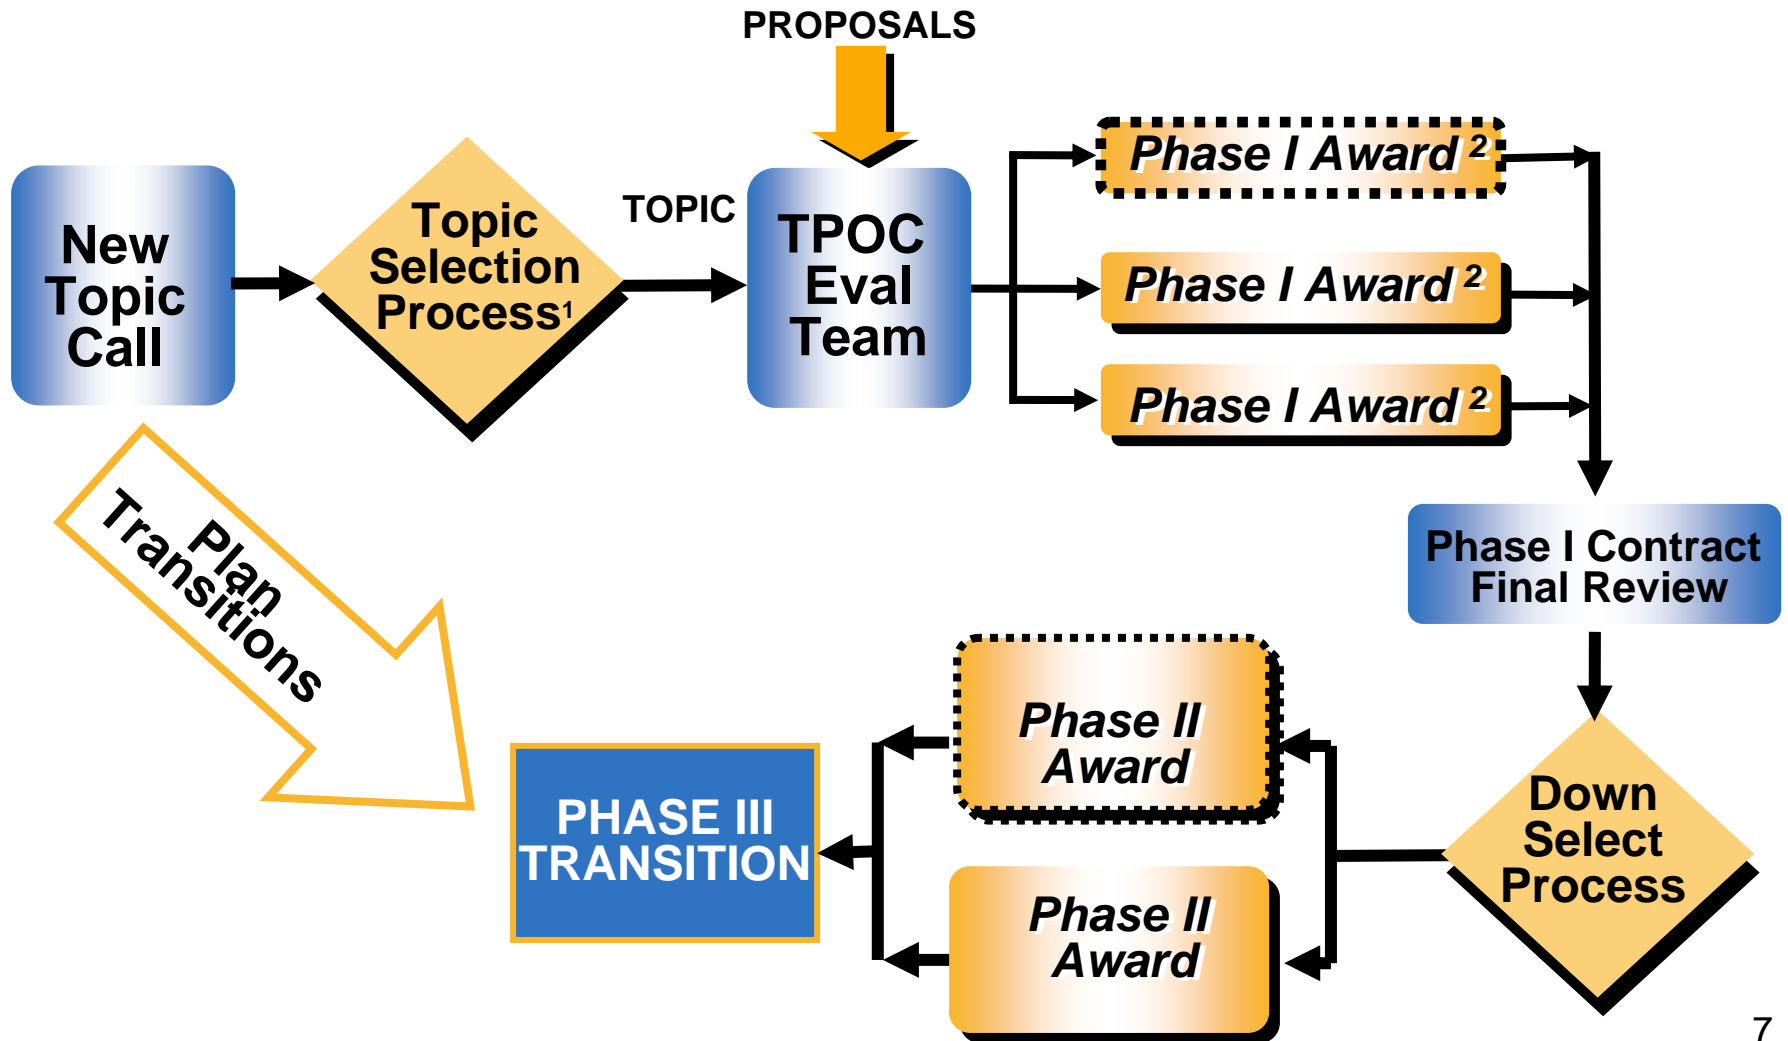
PROPOSALS

New Topic Call

Topic Selection Process$^1$

TOPIC

TPOC Eval Team

Phase I Award $^2$

Phase I Award $^2$

Phase I Award $^2$

Phase I Contract Final Review

Plan Transitions

Down Select Process

Phase II Award

Phase II Award

PHASE III TRANSITION

7